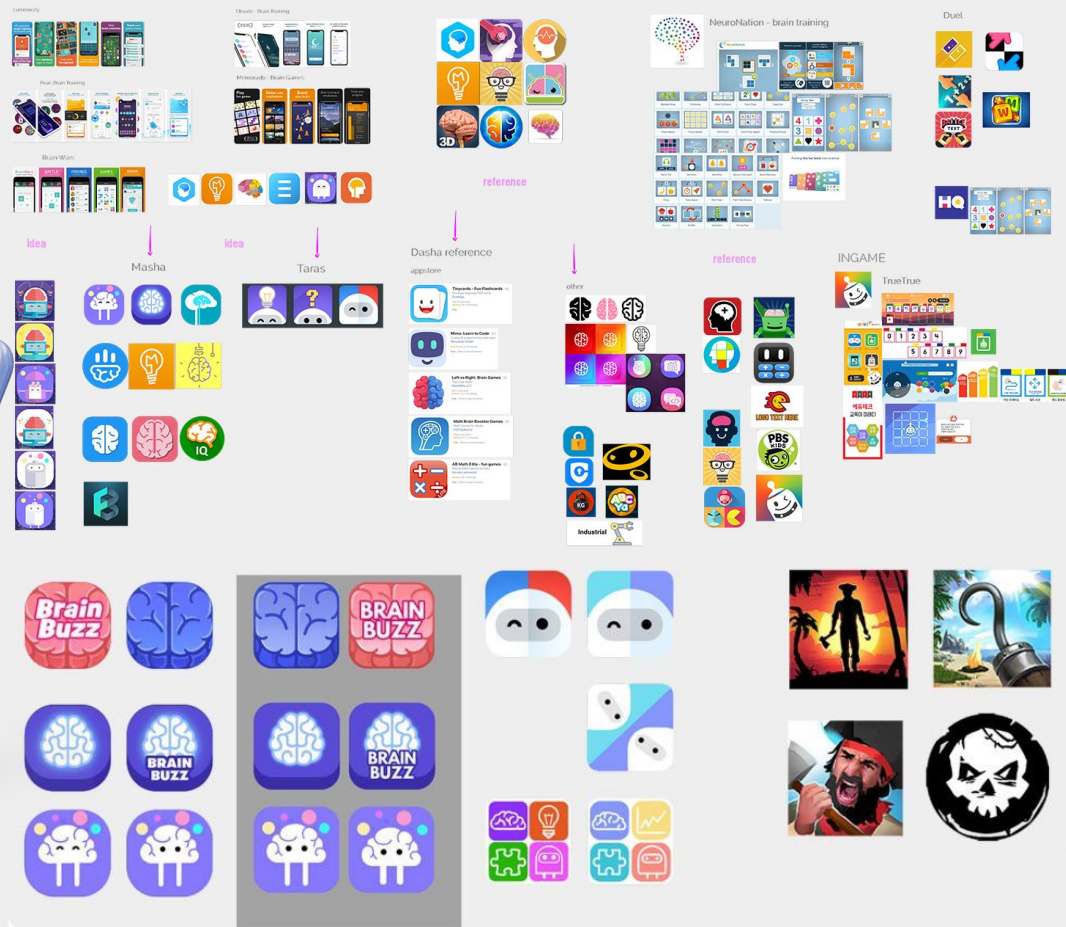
Lumosity

Peak Brain training

Brain Wars

Elevate - Brain training

Mimoveds - Brain Games

reference

NeuroNation - brain training

Duel

idea

Masha

idea

Taras

Dasha reference

appstore

Tinycards - Fun Flashcards

Mimo: Learn to Code

Left vs Right: Brain Games

Math Brain Booster Games

All Math 8 file - fun games

other

Industrial

reference

LOGO TEXT HERE

PBS KIDS

INGAME

TrueTrue

0 1 2 3 4

5 6 7 8 9

Brain Buzz

BRAIN BUZZ

BRAIN BUZZ

BRAIN BUZZ